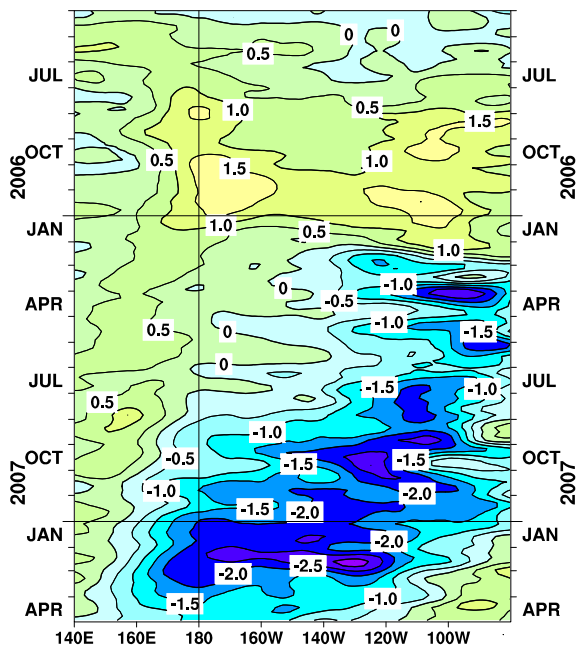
0
0
0.5
JUL
JUL
1.0
0.5
1.5
OCT
OCT
2006
2006
0.5
1.0
1.5
1.0
0.5
JAN
JAN
1.0
-1.0
APR
APR
0
-0.5
0.5
0
-1.0
-1.5
JUL
JUL
0
-1.5
-1.0
0.5
-1.0
OCT
OCT
2007
2007
-0.5
-1.5
-1.5
-1.0
-2.0
-1.5
-2.0
JAN
JAN
-2.0
-2.0
-2.5
APR
APR
-1.5
-1.0
140E
160E
180
160W
140W
120W
100W